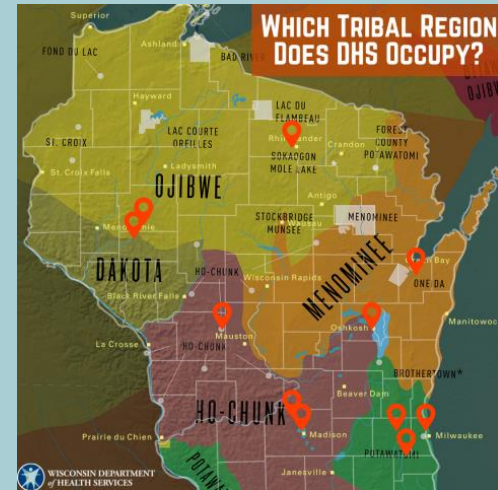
Which Tribal Region Does DHS Occupy?

Superior
Ashland
FOND DU LAC
BAD RIVER
OJIBW
Hayward
LAC DU FLAMBEAU
LAC COURTE OREILLES
ST. CROIX
Rhinelander
Crandon
FOREST COUNTY POTAWATOMI
SOKAOGON MOLE LAKE
St. Croix Falls
Ladysmith
OJIBWE
Antigo
STOCKBRIDGE MUNSEE
MENOMINEE
Menomonie
DAKOTA
HO-CHUNK
Wisconsin Rapids
Green Bay
MENOMINEE
ONE DA
Black River Falls
Mauston
HO-CHUNK
Oshkosh
Manitowoc
La Crosse
BROTHERTOWN*
Beaver Dam
HO-CHUNK
Prairie du Chien
Madison
Milwaukee
POTAWATOMI
Janesville
POTA
WISCONSIN DEPARTMENT of HEALTH SERVICES